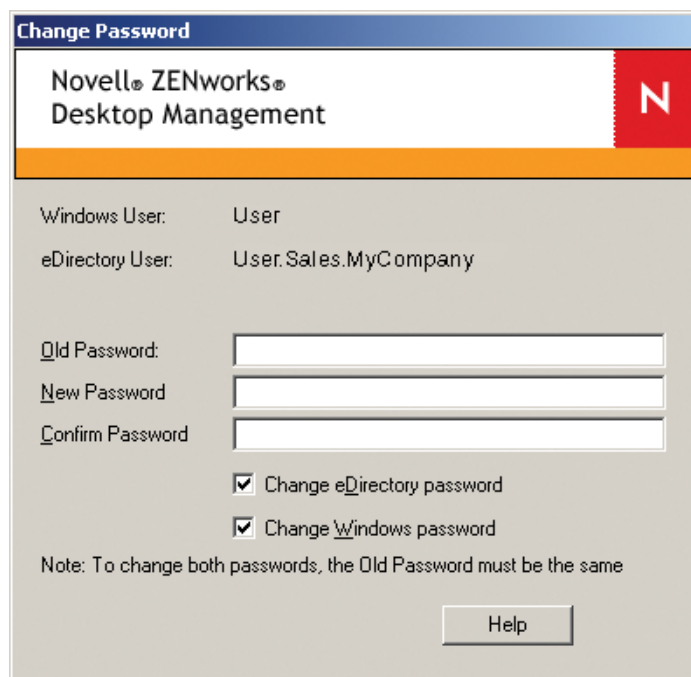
Change Password

Novell® ZENworks®
Desktop Management

N

Windows User: User

eDirectory User: User.Sales.MyCompany

Old Password:

New Password

Confirm Password

☑ Change eDirectory password

☑ Change Windows password

Note: To change both passwords, the Old Password must be the same

Help